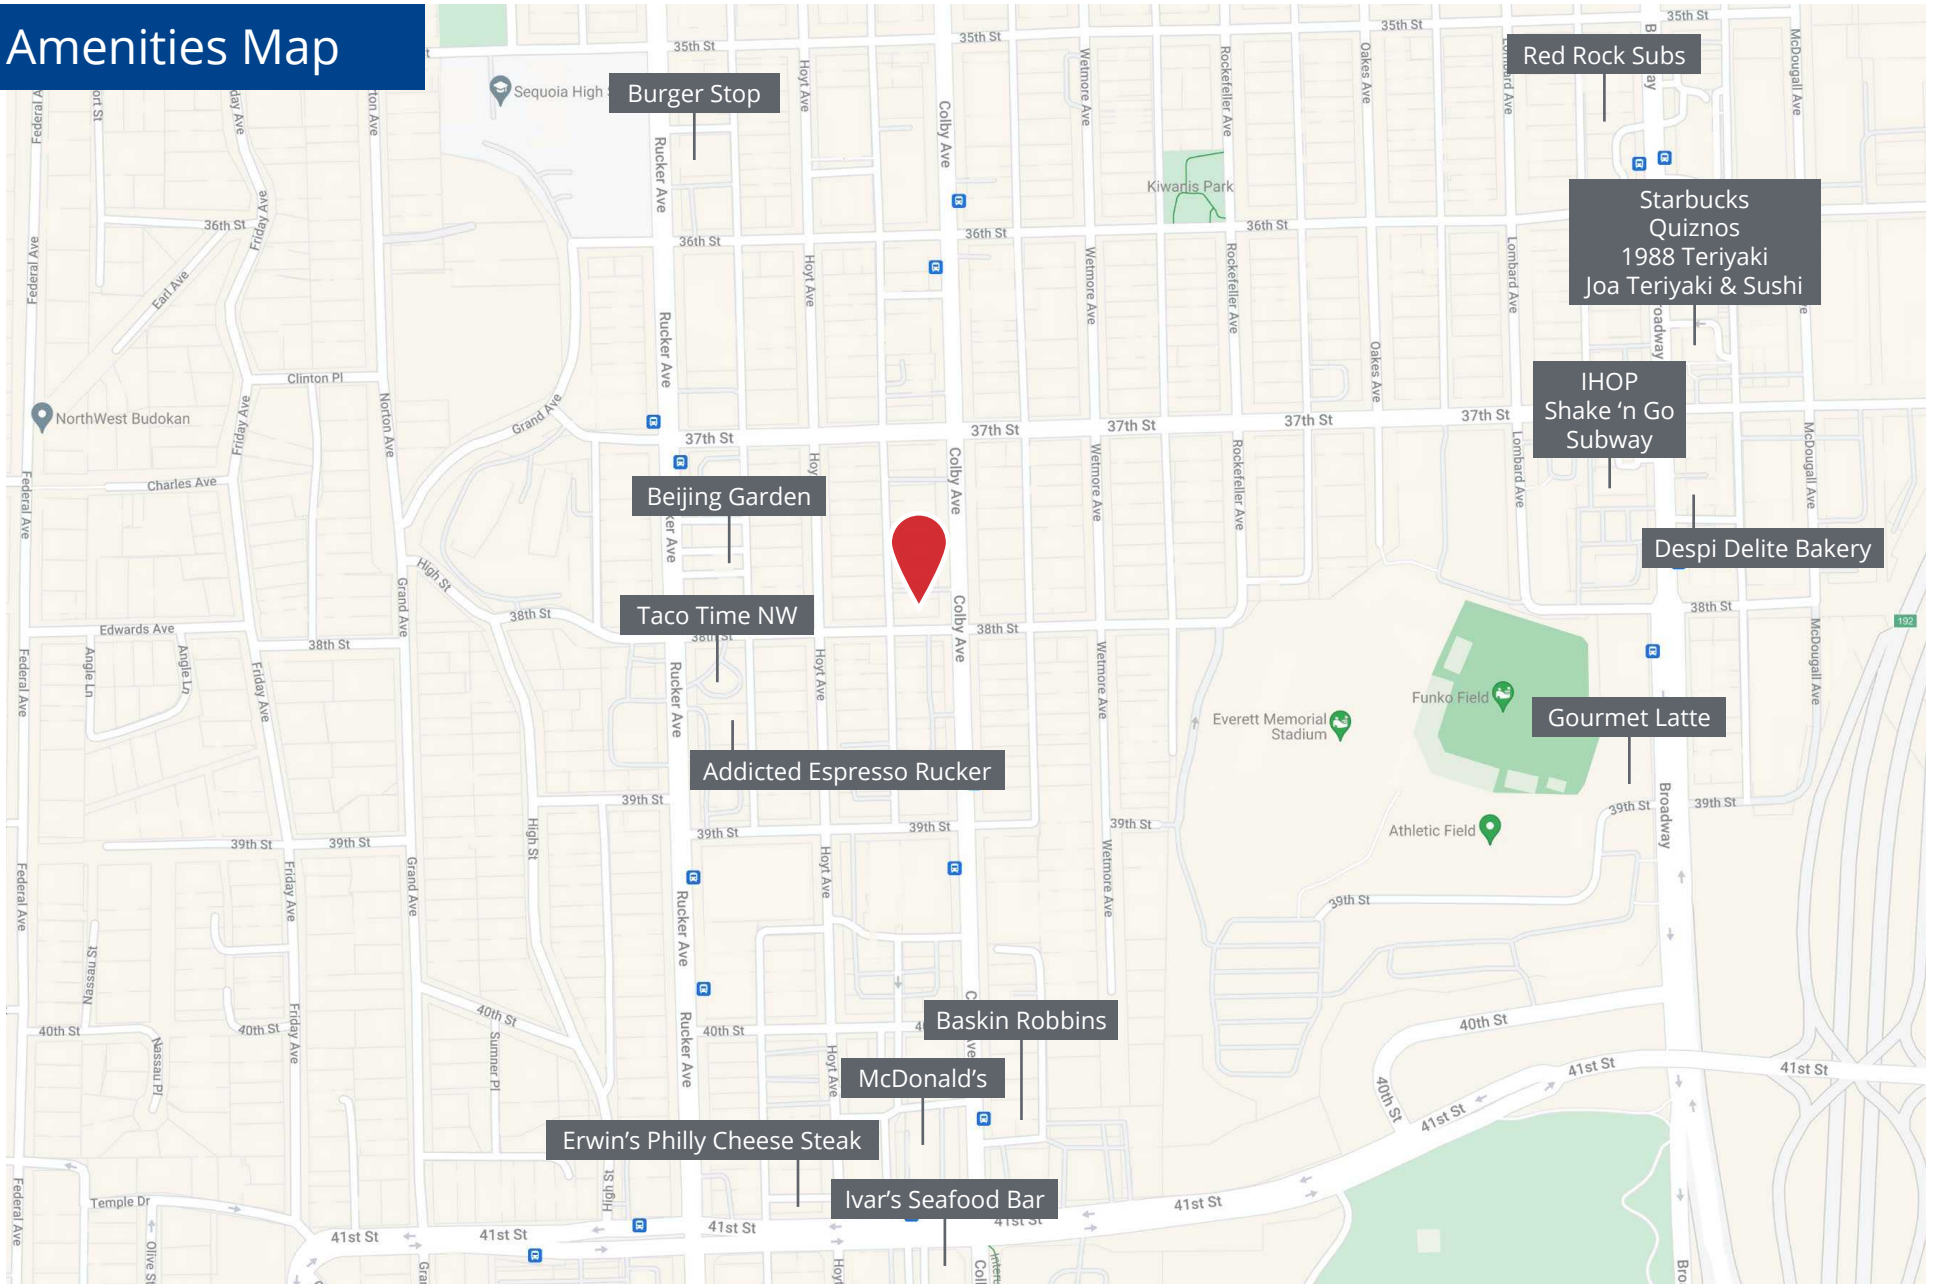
Amenities Map

Burger Stop

Red Rock Subs

Starbucks
Quiznos
1988 Teriyaki
Joa Teriyaki & Sushi

IHOP
Shake 'n Go
Subway

Beijing Garden

Despi Delite Bakery

Taco Time NW

Gourmet Latte

Addicted Espresso Rucker

Baskin Robbins

McDonald's

Erwin's Philly Cheese Steak

Ivar's Seafood Bar

Sequoia High
Kiwanis Park
NorthWest Budokan
Everett Memorial Stadium
Funko Field
Athletic Field

35th St
36th St
37th St
38th St
39th St
40th St
41st St
Clinton Pl
Charles Ave
Edwards Ave
Temple Dr
Grand Ave
High St
Earl Ave
Federal Ave
Friday Ave
Norton Ave
Rucker Ave
Hoyt Ave
Colby Ave
Wetmore Ave
Rockefeller Ave
Oakes Ave
Lombard Ave
McDougall Ave
Broadway
Angle Ln
Nassau St
Nassau Pl
Sumner Pl
Olive St
192